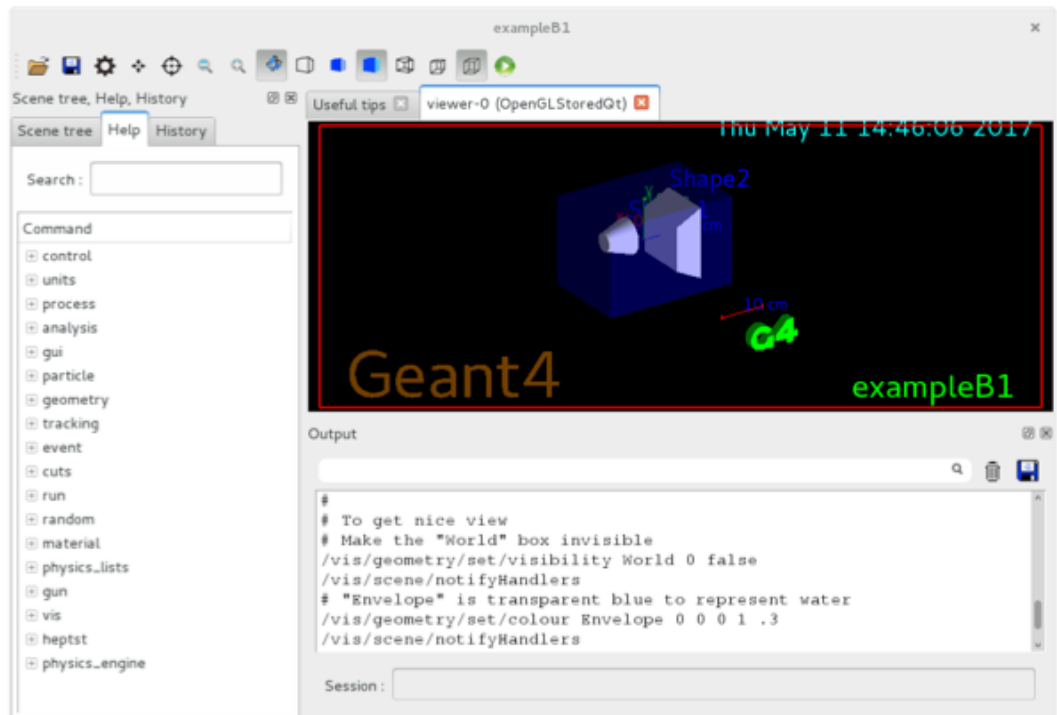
exampleB1

Scene tree, Help, History

Scene tree | Help | History

Search :

Command
control
units
process
analysis
gui
particle
geometry
tracking
event
cuts
run
random
material
physics_lists
gun
vis
heptst
physics_engine

Useful tips | viewer-0 (OpenGLStoredQt)

Thu May 11 14:46:06 2017

Shape2

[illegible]

10 cm

G4

Geant4

exampleB1

Output

#
# To get nice view
# Make the "World" box invisible
/vis/geometry/set/visibility World 0 false
/vis/scene/notifyHandlers
# "Envelope" is transparent blue to represent water
/vis/geometry/set/colour Envelope 0 0 0 1 .3
/vis/scene/notifyHandlers

Session :